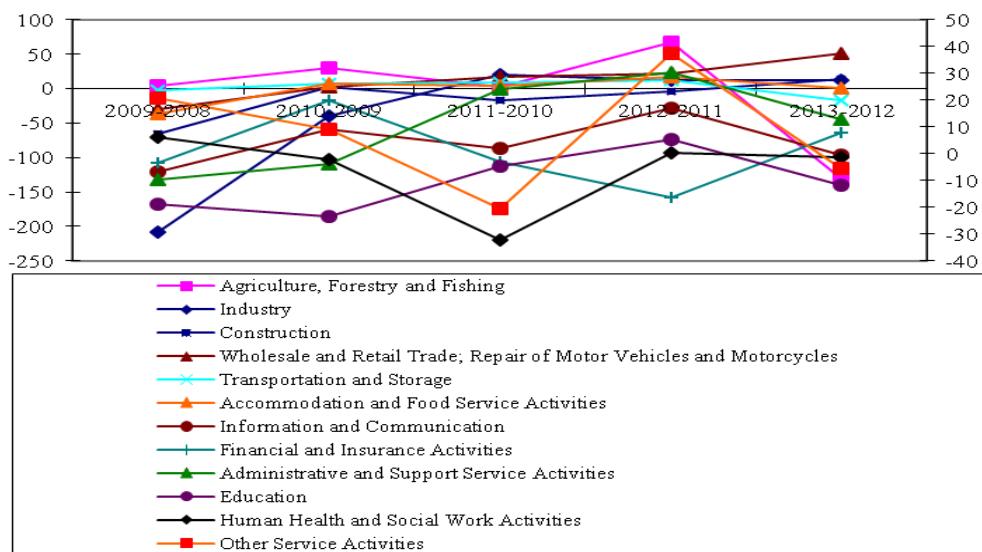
100
50
0
-50
-100
-150
-200
-250

50
40
30
20
10
0
-10
-20
-30
-40

2009-2008
2010-2009
2011-2010
2012-2011
2013-2012

Agriculture, Forestry and Fishing
Industry
Construction
Wholesale and Retail Trade; Repair of Motor Vehicles and Motorcycles
Transportation and Storage
Accommodation and Food Service Activities
Information and Communication
Financial and Insurance Activities
Administrative and Support Service Activities
Education
Human Health and Social Work Activities
Other Service Activities